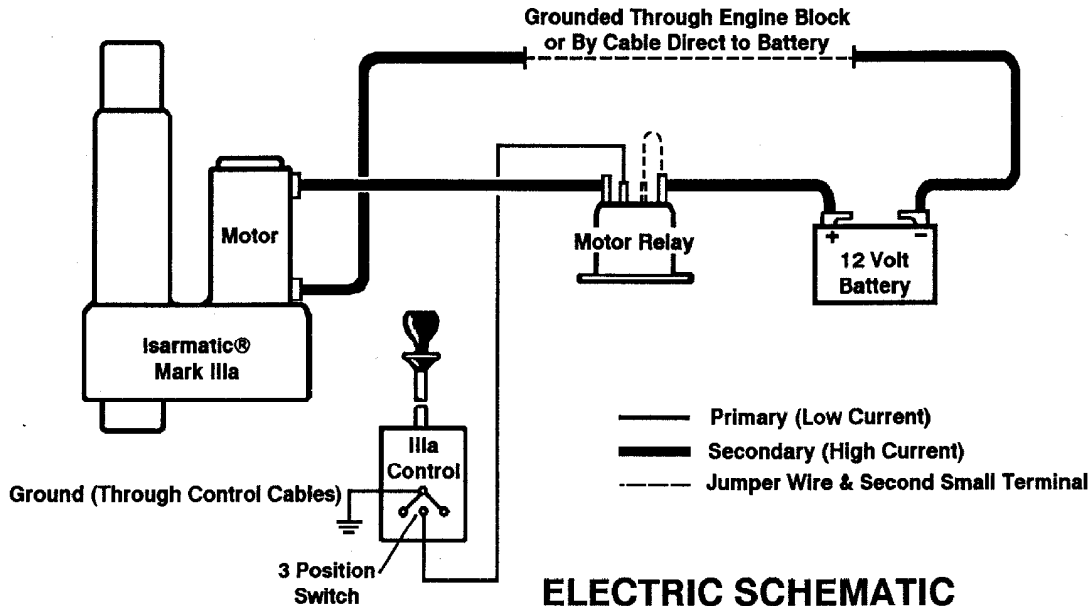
Grounded Through Engine Block or By Cable Direct to Battery

Motor

Motor Relay

+ −

12 Volt Battery

Isarmatic® Mark IIIa

IIIa Control

Ground (Through Control Cables)

3 Position Switch

Primary (Low Current)

Secondary (High Current)

Jumper Wire & Second Small Terminal

ELECTRIC SCHEMATIC